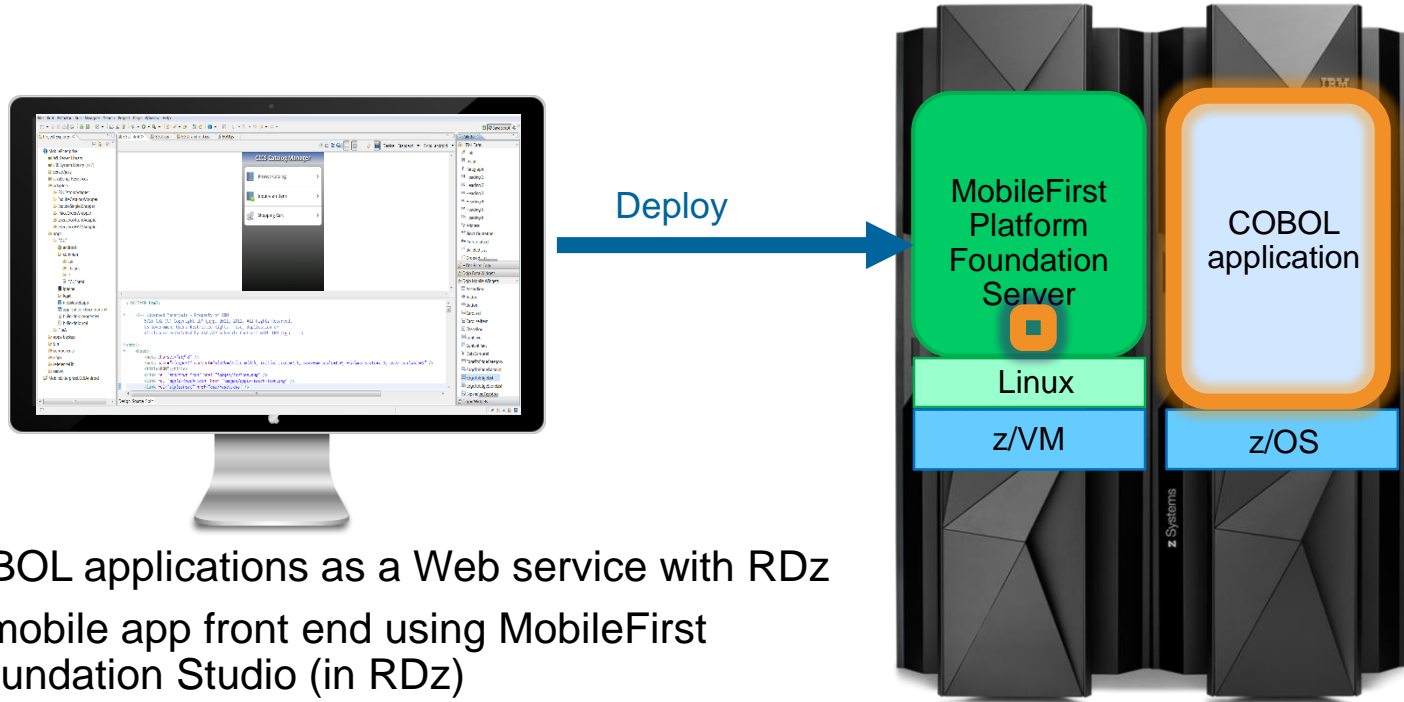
Deploy

MobileFirst Platform Foundation Server

Linux

z/VM

COBOL application

z/OS

IBM

z Systems

BOL applications as a Web service with RDz

mobile app front end using MobileFirst undation Studio (in RDz)